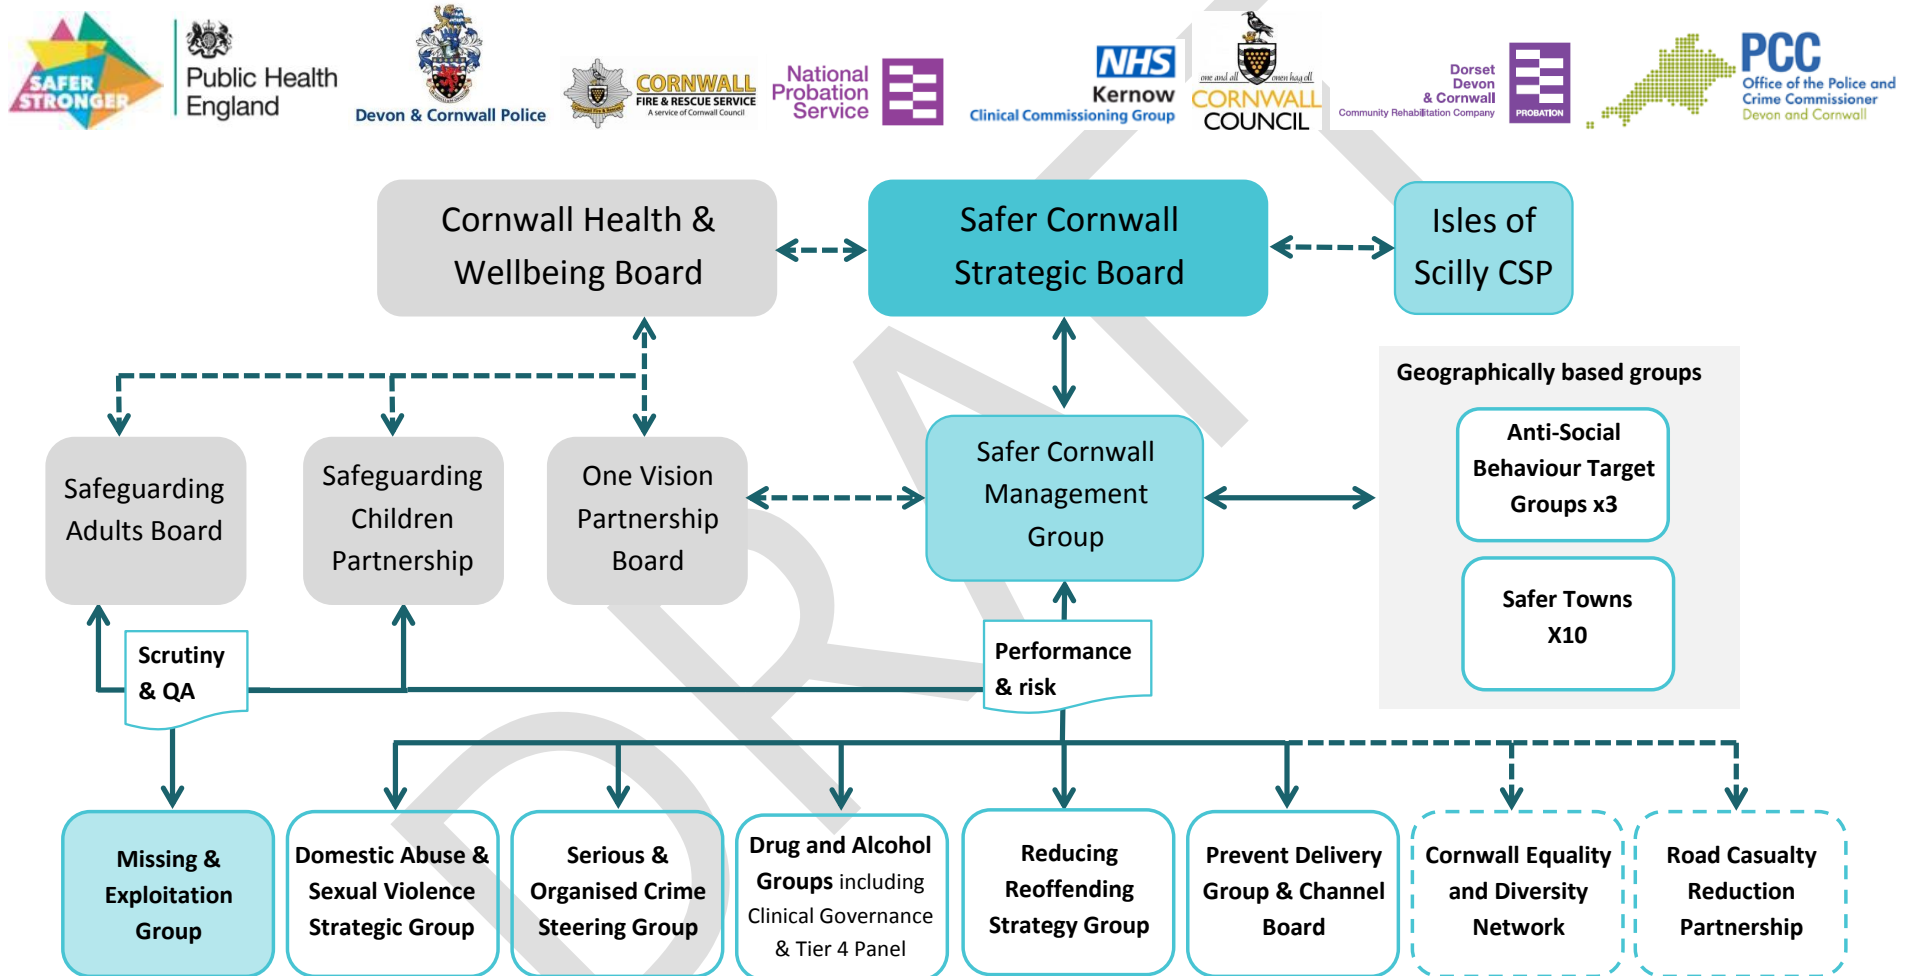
SAFER STRONGER

Public Health England

Devon & Cornwall Police

CORNWALL FIRE & RESCUE SERVICE A service of Cornwall Council

National Probation Service

NHS Kernow Clinical Commissioning Group

one and all onen hag oll CORNWALL COUNCIL

Dorset Devon & Cornwall Community Rehabilitation Company PROBATION

PCC Office of the Police and Crime Commissioner Devon and Cornwall

Cornwall Health & Wellbeing Board

Safer Cornwall Strategic Board

Isles of Scilly CSP

Geographically based groups

Anti-Social Behaviour Target Groups x3

Safer Towns X10

Safeguarding Adults Board

Safeguarding Children Partnership

One Vision Partnership Board

Safer Cornwall Management Group

Scrutiny & QA

Performance & risk

Missing & Exploitation Group

Domestic Abuse & Sexual Violence Strategic Group

Serious & Organised Crime Steering Group

Drug and Alcohol Groups including Clinical Governance & Tier 4 Panel

Reducing Reoffending Strategy Group

Prevent Delivery Group & Channel Board

Cornwall Equality and Diversity Network

Road Casualty Reduction Partnership

DRAFT